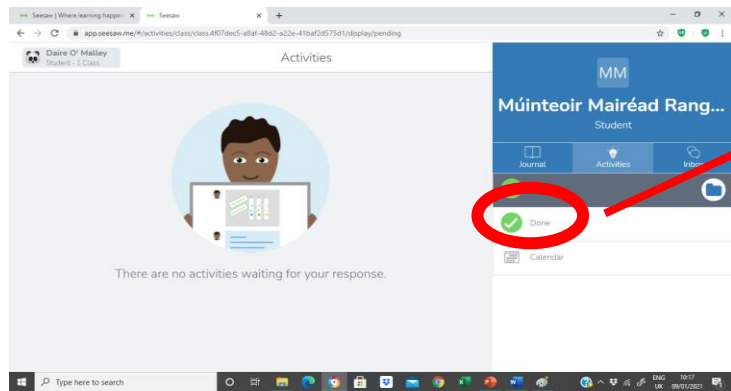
Seesaw | Where learning happe ×
Seesaw ×
+
app.seesaw.me/#/activities/class/class.4f07dec5-a8af-48d2-a22e-41baf2d575d1/display/pending

Daire O' Malley
Student - 1 Class

Activities

There are no activities waiting for your response.

MM
Múinteoir Mairéad Rang...
Student

Journal
Activities
Inbox

Done

Calendar

Type here to search

ENG UK
10:17
09/01/2021